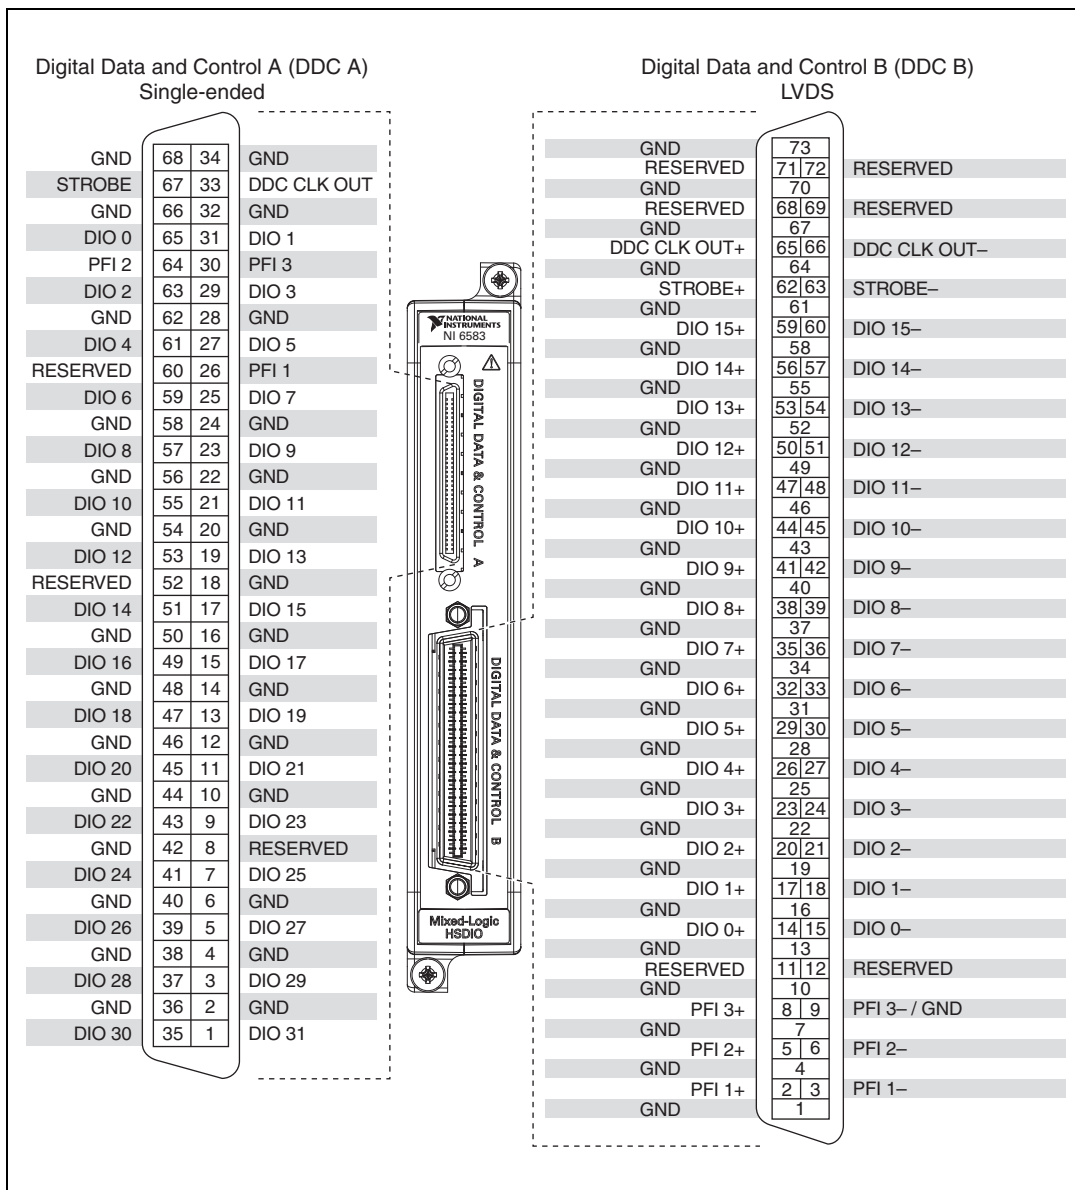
Digital Data and Control A (DDC A)
Single-ended

| GND | 68 | 34 | GND |
|---|---|---|---|
| STROBE | 67 | 33 | DDC CLK OUT |
| GND | 66 | 32 | GND |
| DIO 0 | 65 | 31 | DIO 1 |
| PFI 2 | 64 | 30 | PFI 3 |
| DIO 2 | 63 | 29 | DIO 3 |
| GND | 62 | 28 | GND |
| DIO 4 | 61 | 27 | DIO 5 |
| RESERVED | 60 | 26 | PFI 1 |
| DIO 6 | 59 | 25 | DIO 7 |
| GND | 58 | 24 | GND |
| DIO 8 | 57 | 23 | DIO 9 |
| GND | 56 | 22 | GND |
| DIO 10 | 55 | 21 | DIO 11 |
| GND | 54 | 20 | GND |
| DIO 12 | 53 | 19 | DIO 13 |
| RESERVED | 52 | 18 | GND |
| DIO 14 | 51 | 17 | DIO 15 |
| GND | 50 | 16 | GND |
| DIO 16 | 49 | 15 | DIO 17 |
| GND | 48 | 14 | GND |
| DIO 18 | 47 | 13 | DIO 19 |
| GND | 46 | 12 | GND |
| DIO 20 | 45 | 11 | DIO 21 |
| GND | 44 | 10 | GND |
| DIO 22 | 43 | 9 | DIO 23 |
| GND | 42 | 8 | RESERVED |
| DIO 24 | 41 | 7 | DIO 25 |
| GND | 40 | 6 | GND |
| DIO 26 | 39 | 5 | DIO 27 |
| GND | 38 | 4 | GND |
| DIO 28 | 37 | 3 | DIO 29 |
| GND | 36 | 2 | GND |
| DIO 30 | 35 | 1 | DIO 31 |

NATIONAL INSTRUMENTS
NI 6583
DIGITAL DATA & CONTROL A
DIGITAL DATA & CONTROL B
Mixed-Logic HSDIO

Digital Data and Control B (DDC B)
LVDS

| GND | 73 | | |
|---|---|---|---|
| RESERVED | 71 | 72 | RESERVED |
| GND | 70 | | |
| RESERVED | 68 | 69 | RESERVED |
| GND | 67 | | |
| DDC CLK OUT+ | 65 | 66 | DDC CLK OUT– |
| GND | 64 | | |
| STROBE+ | 62 | 63 | STROBE– |
| GND | 61 | | |
| DIO 15+ | 59 | 60 | DIO 15– |
| GND | 58 | | |
| DIO 14+ | 56 | 57 | DIO 14– |
| GND | 55 | | |
| DIO 13+ | 53 | 54 | DIO 13– |
| GND | 52 | | |
| DIO 12+ | 50 | 51 | DIO 12– |
| GND | 49 | | |
| DIO 11+ | 47 | 48 | DIO 11– |
| GND | 46 | | |
| DIO 10+ | 44 | 45 | DIO 10– |
| GND | 43 | | |
| DIO 9+ | 41 | 42 | DIO 9– |
| GND | 40 | | |
| DIO 8+ | 38 | 39 | DIO 8– |
| GND | 37 | | |
| DIO 7+ | 35 | 36 | DIO 7– |
| GND | 34 | | |
| DIO 6+ | 32 | 33 | DIO 6– |
| GND | 31 | | |
| DIO 5+ | 29 | 30 | DIO 5– |
| GND | 28 | | |
| DIO 4+ | 26 | 27 | DIO 4– |
| GND | 25 | | |
| DIO 3+ | 23 | 24 | DIO 3– |
| GND | 22 | | |
| DIO 2+ | 20 | 21 | DIO 2– |
| GND | 19 | | |
| DIO 1+ | 17 | 18 | DIO 1– |
| GND | 16 | | |
| DIO 0+ | 14 | 15 | DIO 0– |
| GND | 13 | | |
| RESERVED | 11 | 12 | RESERVED |
| GND | 10 | | |
| PFI 3+ | 8 | 9 | PFI 3– / GND |
| GND | 7 | | |
| PFI 2+ | 5 | 6 | PFI 2– |
| GND | 4 | | |
| PFI 1+ | 2 | 3 | PFI 1– |
| GND | 1 | | |